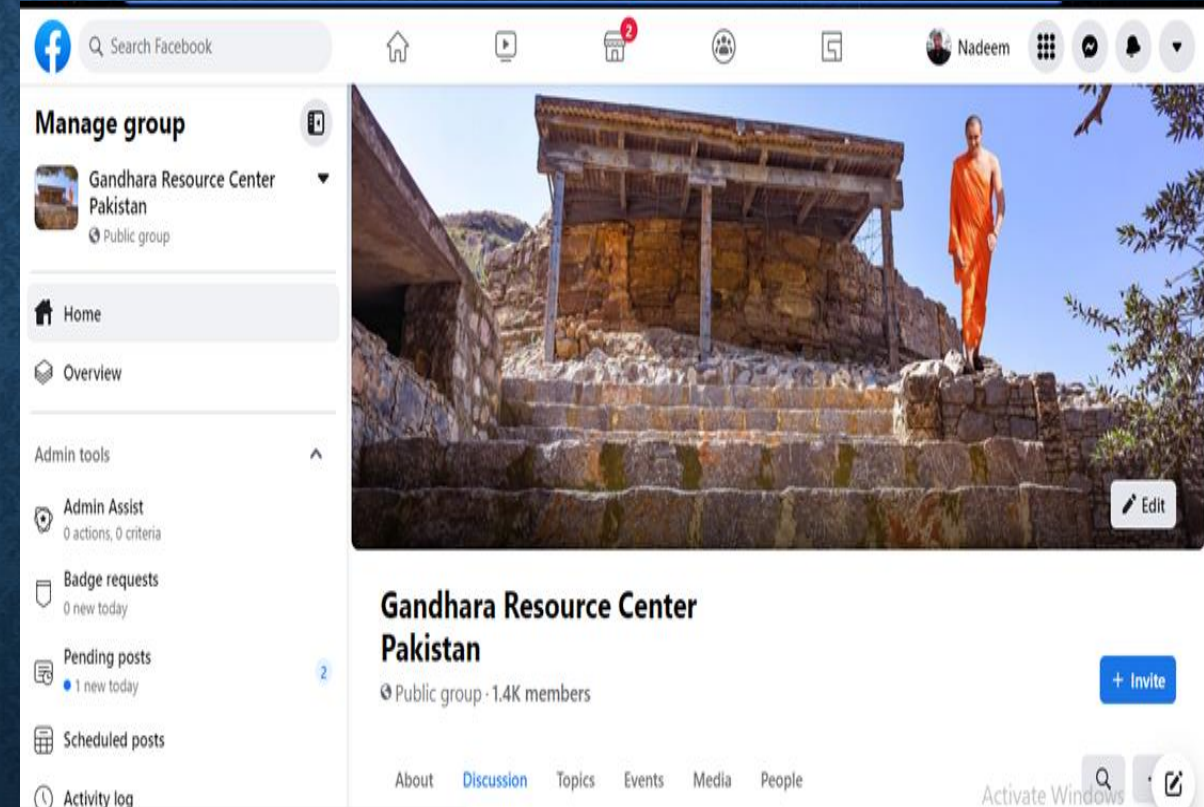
Search Facebook

2

Nadeem

Manage group

Gandhara Resource Center Pakistan

Public group

Home

Overview

Admin tools

Admin Assist
0 actions, 0 criteria

Badge requests
0 new today

Pending posts
1 new today

2

Scheduled posts

Activity log

Edit

Gandhara Resource Center Pakistan

Public group · 1.4K members

+ Invite

About Discussion Topics Events Media People

Activate Windows